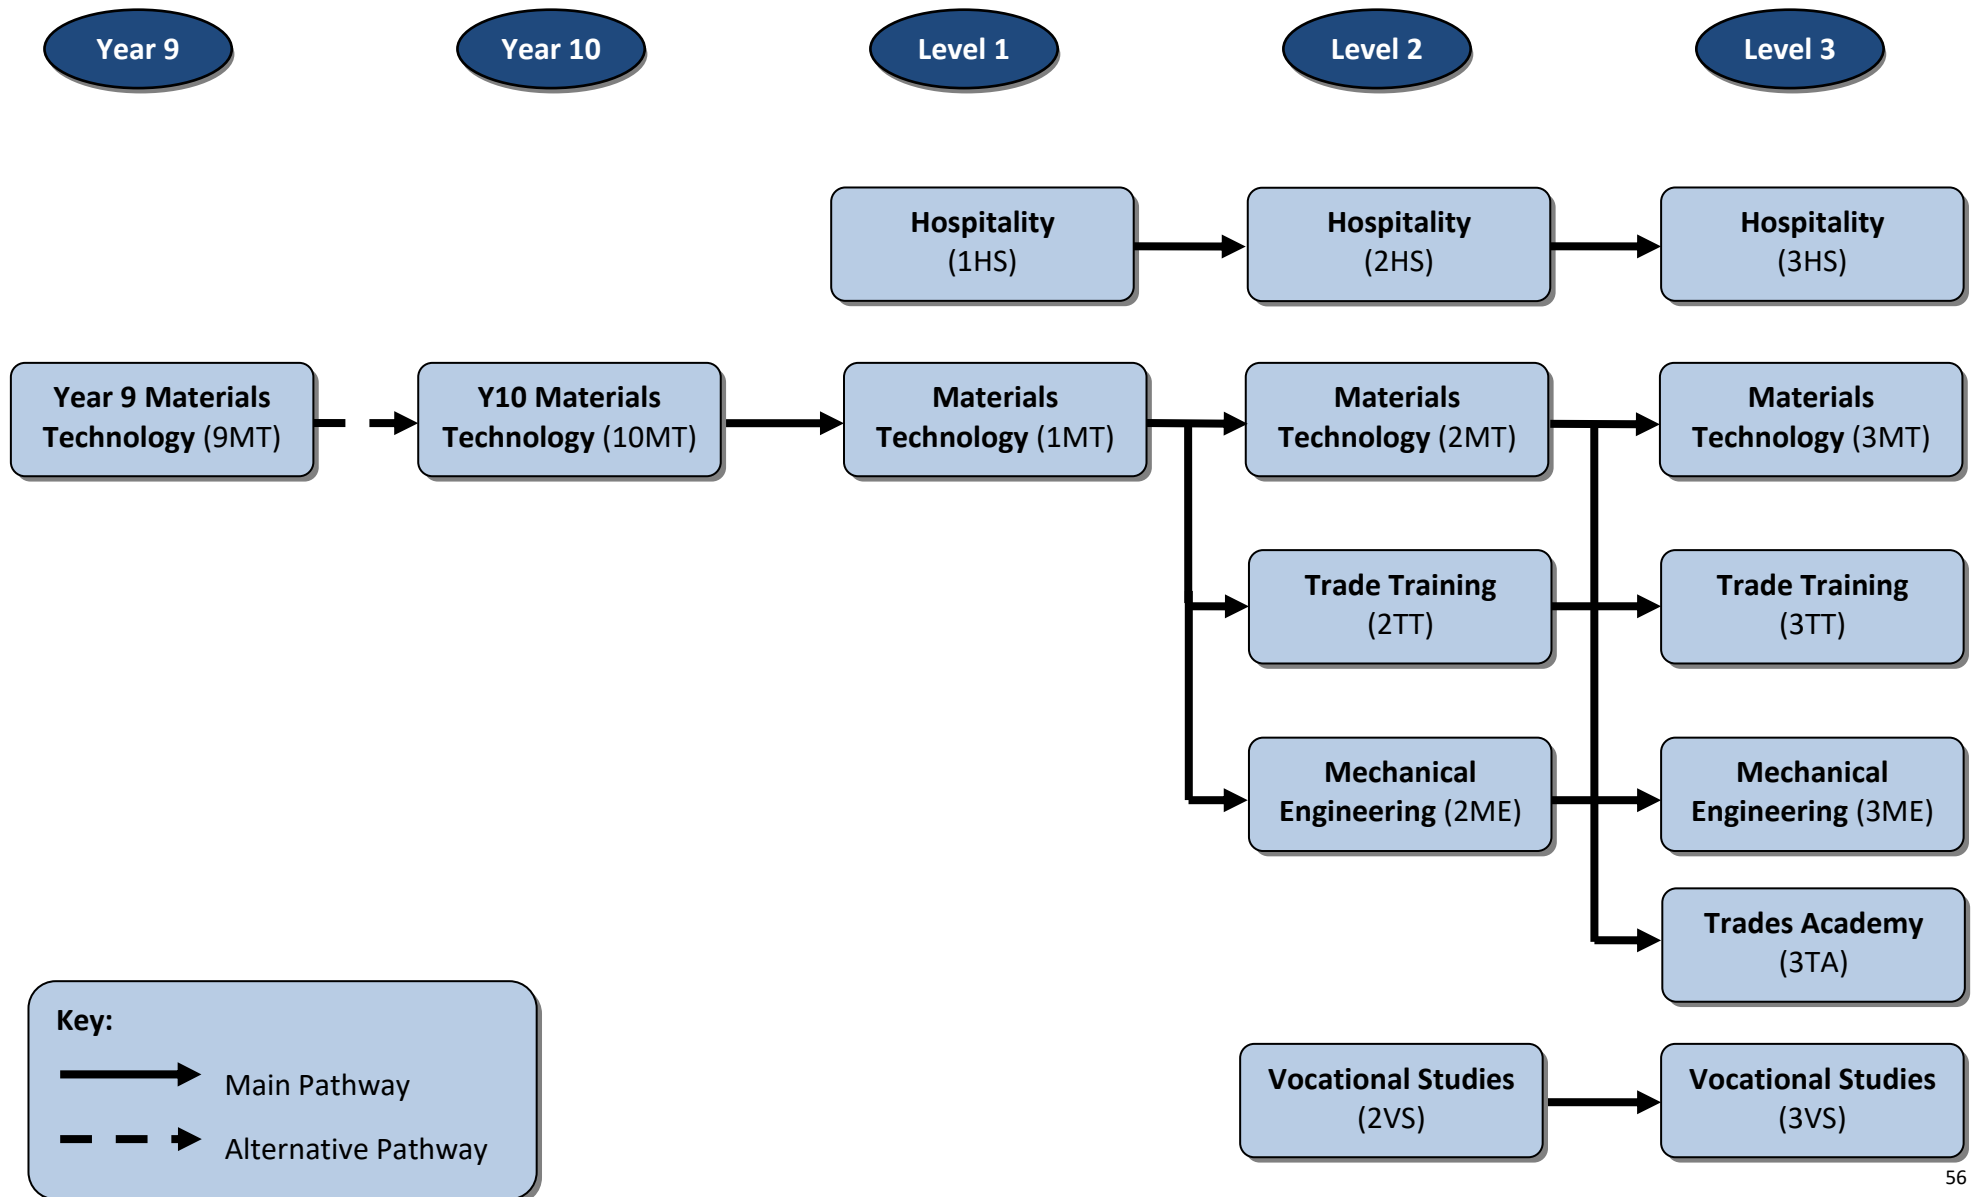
Year 9

Year 10

Level 1

Level 2

Level 3

Hospitality (1HS)

Hospitality (2HS)

Hospitality (3HS)

Year 9 Materials Technology (9MT)

Y10 Materials Technology (10MT)

Materials Technology (1MT)

Materials Technology (2MT)

Materials Technology (3MT)

Trade Training (2TT)

Trade Training (3TT)

Mechanical Engineering (2ME)

Mechanical Engineering (3ME)

Trades Academy (3TA)

Vocational Studies (2VS)

Vocational Studies (3VS)

Key:

Main Pathway

Alternative Pathway

56